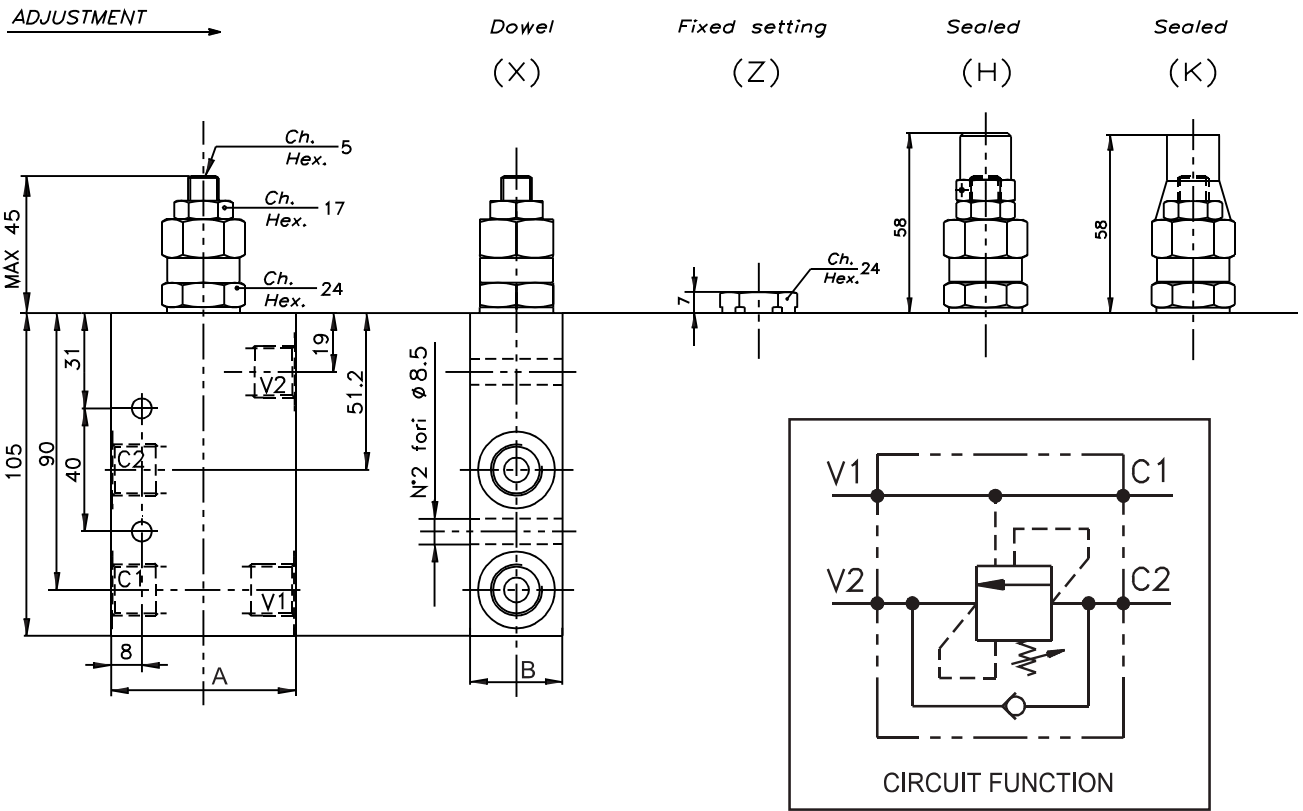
ADJUSTMENT

Dowel
(X)

Fixed setting
(Z)

Sealed
(H)

Sealed
(K)

Ch. Hex. 5
Ch. Hex. 17
Ch. Hex. 24
MAX 45

Ch. Hex. 24
7

58
58

19
51.2
V2
31
90
40
105
C2
C1
V1
8
A

N°2 fori $\phi 8.5$
B

V1
C1
V2
C2
CIRCUIT FUNCTION